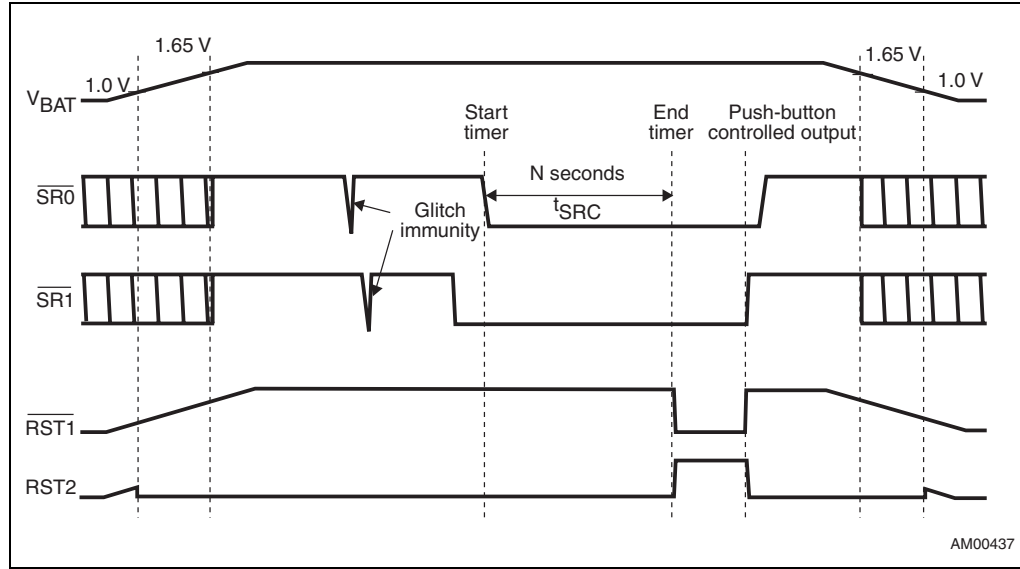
1.65 V

1.65 V

$V_{BAT}$ 1.0 V

1.0 V

Start timer

End timer

Push-button controlled output

N seconds

$\overline{SR0}$

Glitch immunity

$t_{SRC}$

$\overline{SR1}$

$\overline{RST1}$

RST2

AM00437